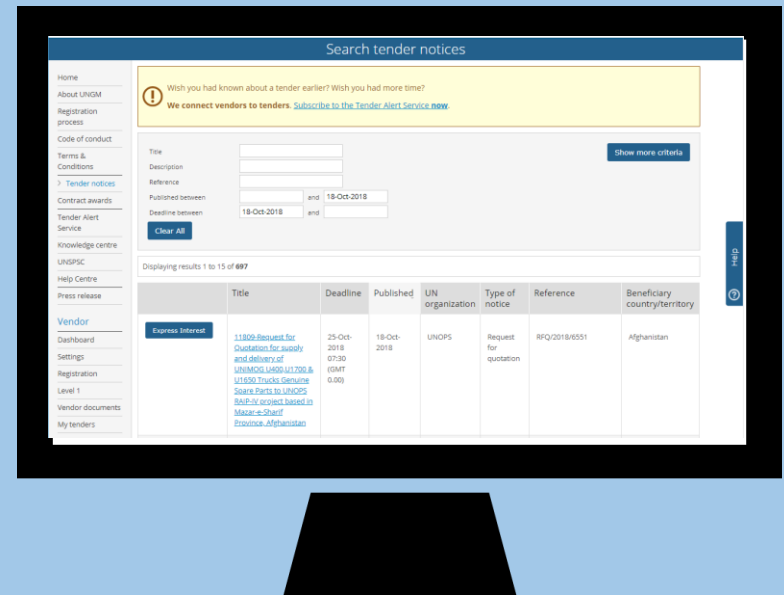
Search tender notices

Home
About UNGM
Registration process
Code of conduct
Terms & Conditions
Tender notices
Contract awards
Tender Alert Service
Knowledge centre
UNSPSC
Help Centre
Press release

Vendor
Dashboard
Settings
Registration
Level 1
Vendor documents
My tenders

Wish you had known about a tender earlier? Wish you had more time?
We connect vendors to tenders. Subscribe to the Tender Alert Service now.

Title
Description
Reference
Published between and 18-Oct-2018
Deadline between 18-Oct-2018 and

Show more criteria

Clear All

Displaying results 1 to 15 of 697

| | Title | Deadline | Published | UN organization | Type of notice | Reference | Beneficiary country/territory |
|---|---|---|---|---|---|---|---|
| Express Interest | 11809-Request for Quotation for supply and delivery of UNIMOG U400,U1700 & U1650 Trucks Genuine Spare Parts to UNOPS RAIP-IV project based in Mazar-e-Sharif Province, Afghanistan | 25-Oct-2018 07:30 (GMT 0.00) | 18-Oct-2018 | UNOPS | Request for quotation | RFQ/2018/6551 | Afghanistan |

Help